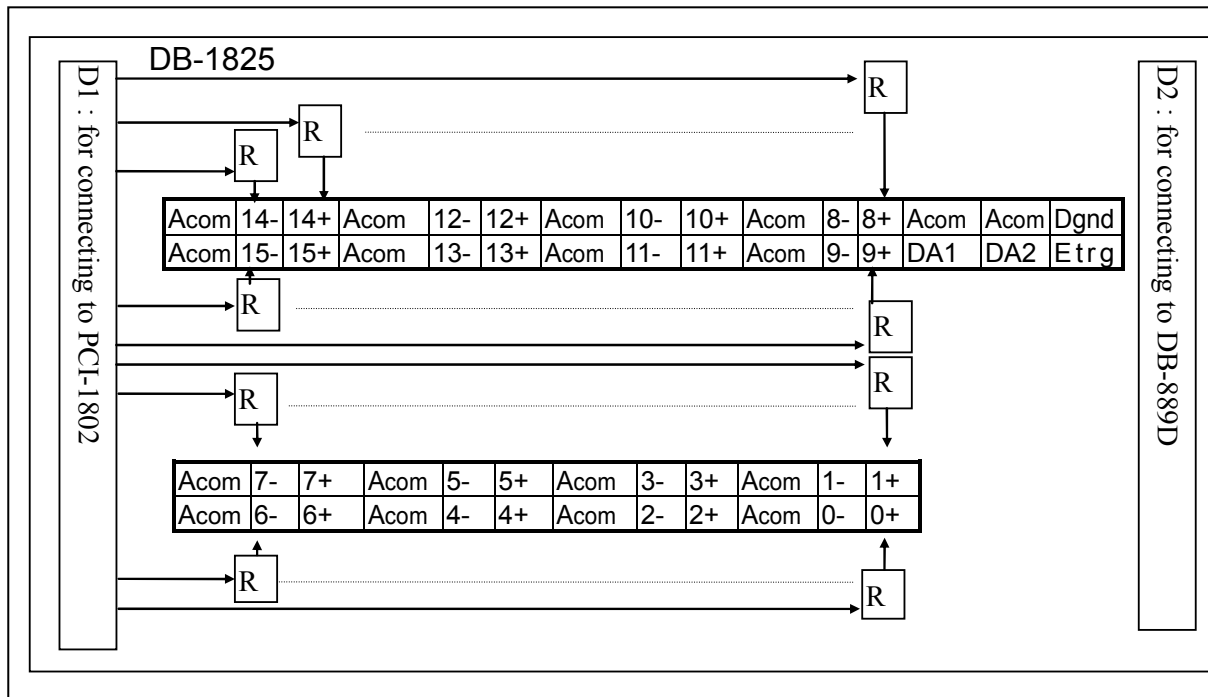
DB-1825

D1 : for connecting to PCI-1802

D2 : for connecting to DB-889D

R

R

R

| Acom | 14- | 14+ | Acom | 12- | 12+ | Acom | 10- | 10+ | Acom | 8- | 8+ | Acom | Acom | Dgnd |
|---|---|---|---|---|---|---|---|---|---|---|---|---|---|---|
| Acom | 15- | 15+ | Acom | 13- | 13+ | Acom | 11- | 11+ | Acom | 9- | 9+ | DA1 | DA2 | Etrg |

R

R

R

R

| Acom | 7- | 7+ | Acom | 5- | 5+ | Acom | 3- | 3+ | Acom | 1- | 1+ |
|---|---|---|---|---|---|---|---|---|---|---|---|
| Acom | 6- | 6+ | Acom | 4- | 4+ | Acom | 2- | 2+ | Acom | 0- | 0+ |

R

R